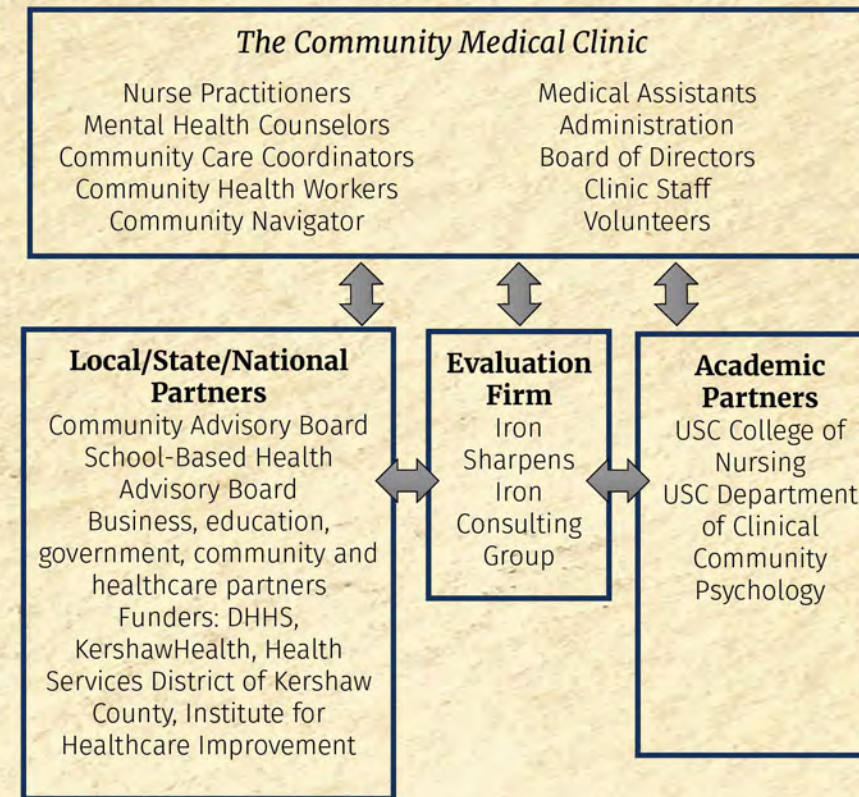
The Community Medical Clinic

Nurse Practitioners
Mental Health Counselors
Community Care Coordinators
Community Health Workers
Community Navigator

Medical Assistants
Administration
Board of Directors
Clinic Staff
Volunteers

Local/State/National Partners
Community Advisory Board
School-Based Health Advisory Board
Business, education, government, community and healthcare partners
Funders: DHHS, KershawHealth, Health Services District of Kershaw County, Institute for Healthcare Improvement

Evaluation Firm
Iron Sharpens Iron Consulting Group

Academic Partners
USC College of Nursing
USC Department of Clinical Community Psychology